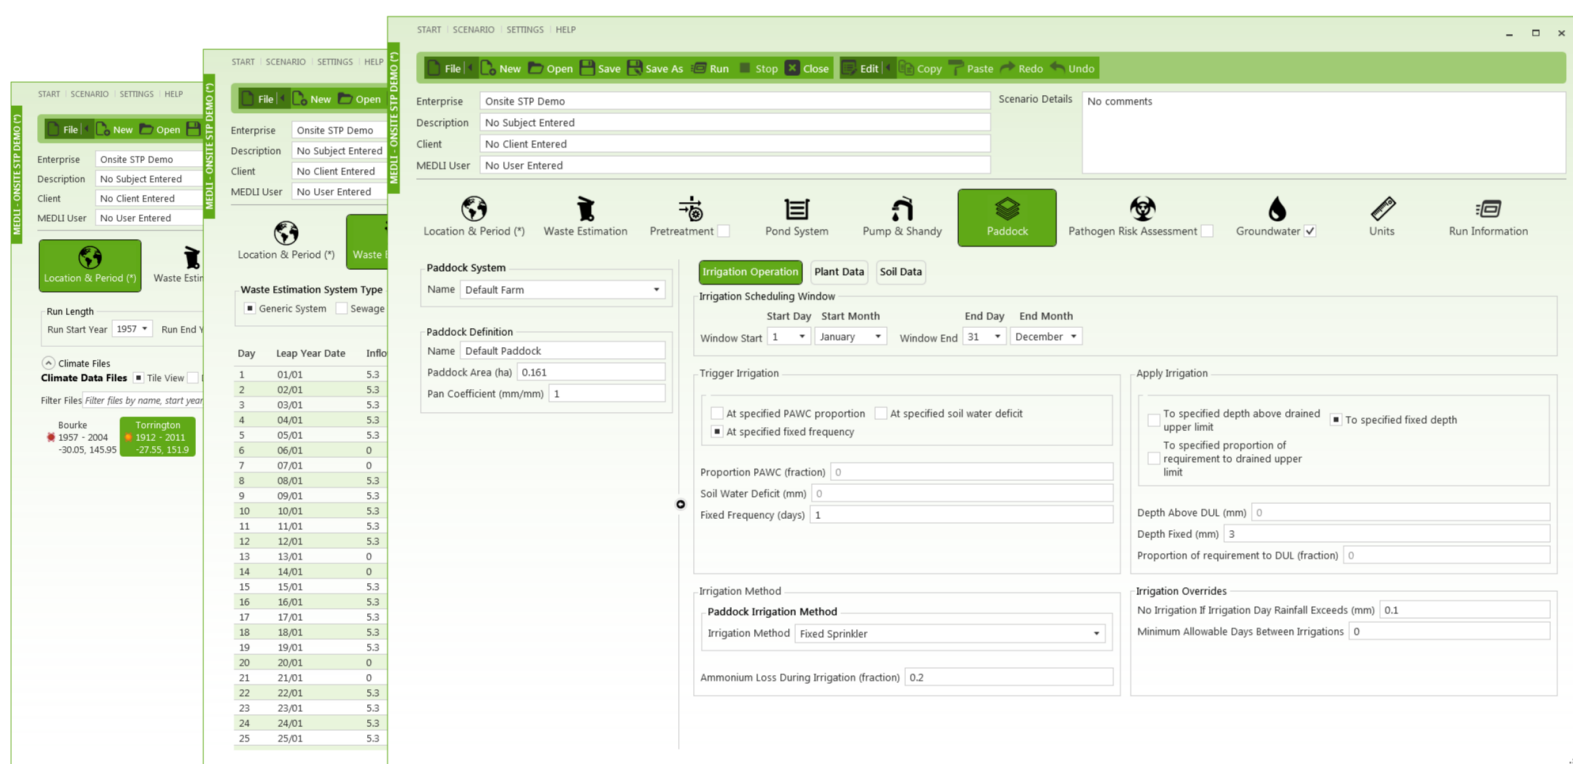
START | SCENARIO | SETTINGS | HELP

MEDLI - ONSITE STP DEMO (*)

File New Open

Enterprise Onsite STP Demo
Description No Subject Entered
Client No Client Entered
MEDLI User No User Entered

Location & Period (*) Waste Esti

Run Length
Run Start Year 1957 Run End Y

Climate Files
Climate Data Files Tile View

Filter Files Filter files by name, start year

Bourke 1957 - 2004 -30.05, 145.95
Torrington 1912 - 2011 -27.55, 151.9

START | SCENARIO | SETTINGS | HELP

MEDLI - ONSITE STP DEMO (*)

File New Open

Enterprise Onsite STP Demo
Description No Subject Entered
Client No Client Entered
MEDLI User No User Entered

Location & Period (*) Waste

Waste Estimation System Type
Generic System Sewage

| Day | Leap Year Date | Inflo |
|---|---|---|
| 1 | 01/01 | 5.3 |
| 2 | 02/01 | 5.3 |
| 3 | 03/01 | 5.3 |
| 4 | 04/01 | 5.3 |
| 5 | 05/01 | 5.3 |
| 6 | 06/01 | 0 |
| 7 | 07/01 | 0 |
| 8 | 08/01 | 5.3 |
| 9 | 09/01 | 5.3 |
| 10 | 10/01 | 5.3 |
| 11 | 11/01 | 5.3 |
| 12 | 12/01 | 5.3 |
| 13 | 13/01 | 0 |
| 14 | 14/01 | 0 |
| 15 | 15/01 | 5.3 |
| 16 | 16/01 | 5.3 |
| 17 | 17/01 | 5.3 |
| 18 | 18/01 | 5.3 |
| 19 | 19/01 | 5.3 |
| 20 | 20/01 | 0 |
| 21 | 21/01 | 0 |
| 22 | 22/01 | 5.3 |
| 23 | 23/01 | 5.3 |
| 24 | 24/01 | 5.3 |
| 25 | 25/01 | 5.3 |

START | SCENARIO | SETTINGS | HELP

MEDLI - ONSITE STP DEMO (*)

File New Open Save Save As Run Stop Close Edit Copy Paste Redo Undo

Enterprise Onsite STP Demo
Description No Subject Entered
Client No Client Entered
MEDLI User No User Entered
Scenario Details No comments

Location & Period (*) Waste Estimation Pretreatment Pond System Pump & Shandy Paddock Pathogen Risk Assessment Groundwater Units Run Information

Paddock System
Name Default Farm

Paddock Definition
Name Default Paddock
Paddock Area (ha) 0.161
Pan Coefficient (mm/mm) 1

Irrigation Operation Plant Data Soil Data

Irrigation Scheduling Window
Start Day Start Month End Day End Month
Window Start 1 January Window End 31 December

Trigger Irrigation
At specified PAWC proportion At specified soil water deficit
At specified fixed frequency
Proportion PAWC (fraction) 0
Soil Water Deficit (mm) 0
Fixed Frequency (days) 1

Apply Irrigation
To specified depth above drained upper limit To specified fixed depth
To specified proportion of requirement to drained upper limit
Depth Above DUL (mm) 0
Depth Fixed (mm) 3
Proportion of requirement to DUL (fraction) 0

Irrigation Method
Paddock Irrigation Method
Irrigation Method Fixed Sprinkler
Ammonium Loss During Irrigation (fraction) 0.2

Irrigation Overrides
No Irrigation If Irrigation Day Rainfall Exceeds (mm) 0.1
Minimum Allowable Days Between Irrigations 0